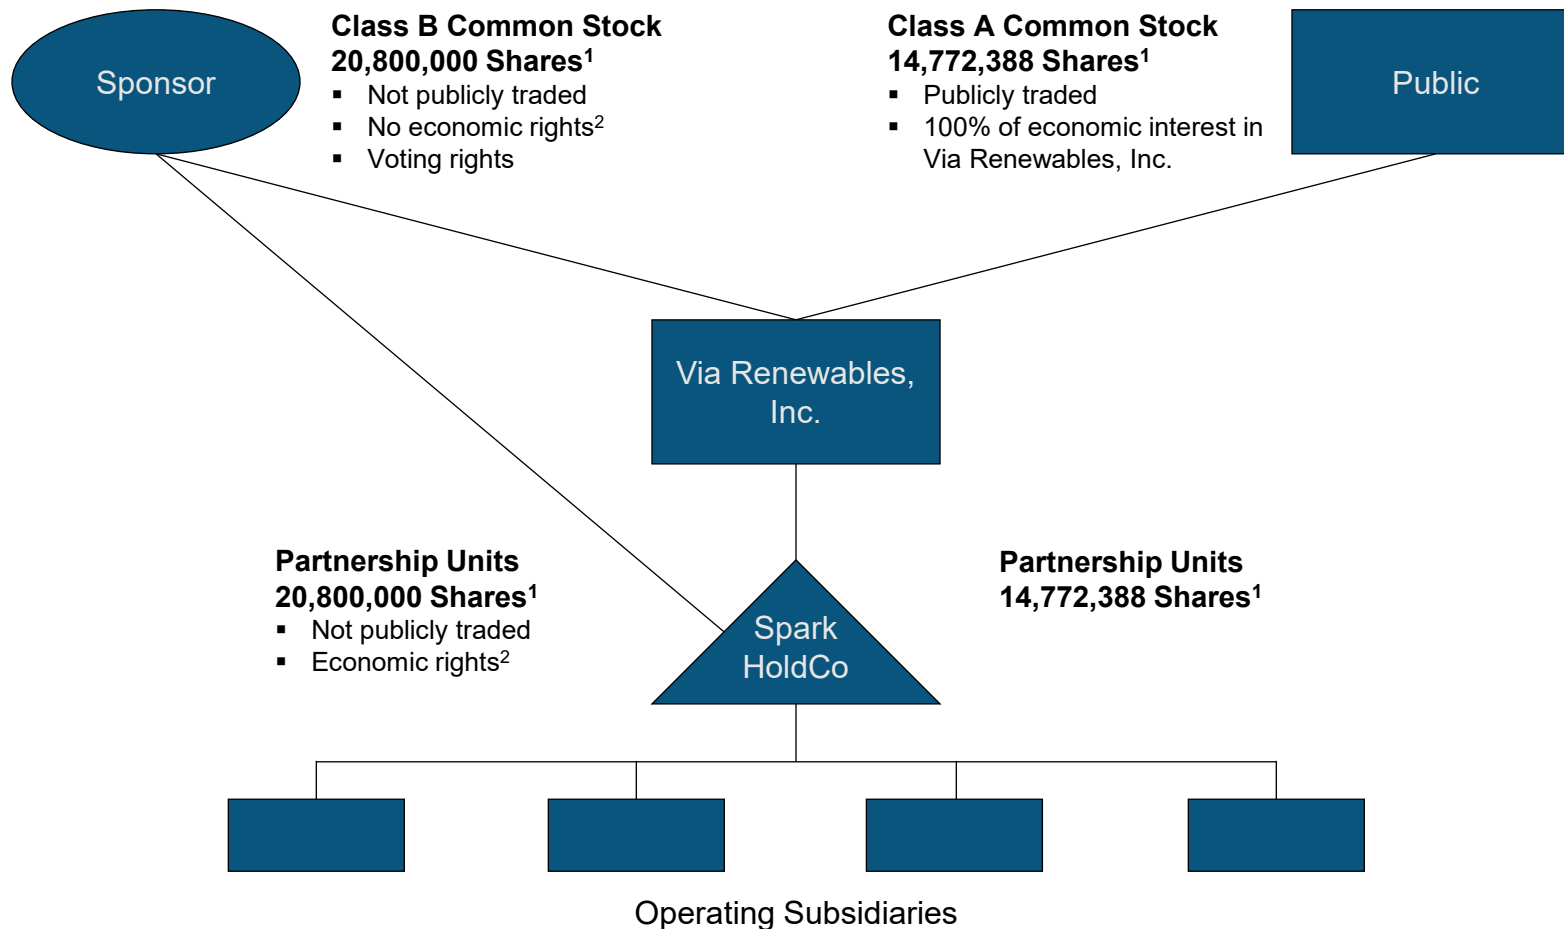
Sponsor

**Class B Common Stock**
**20,800,000 Shares$^1$**
▪ Not publicly traded
▪ No economic rights$^2$
▪ Voting rights

**Class A Common Stock**
**14,772,388 Shares$^1$**
▪ Publicly traded
▪ 100% of economic interest in Via Renewables, Inc.

Public

Via Renewables, Inc.

**Partnership Units**
**20,800,000 Shares$^1$**
▪ Not publicly traded
▪ Economic rights$^2$

Spark HoldCo

**Partnership Units**
**14,772,388 Shares$^1$**

Operating Subsidiaries